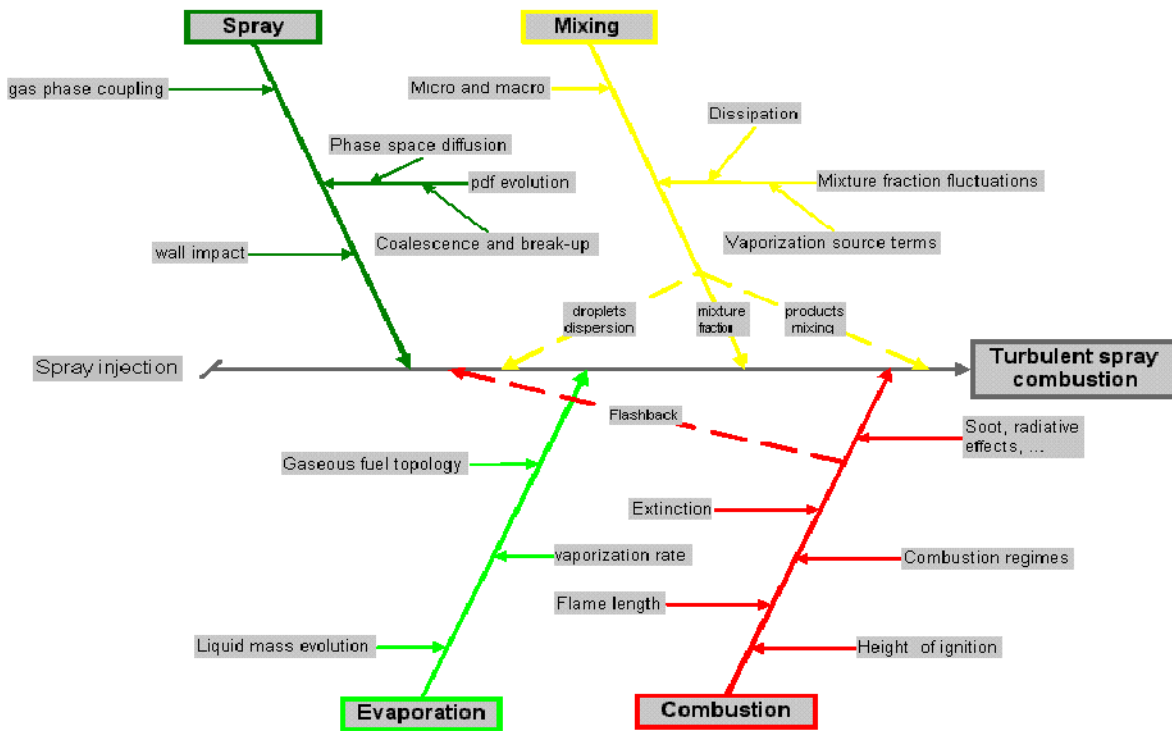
Spray

Mixing

gas phase coupling

Micro and macro

Dissipation

Phase space diffusion

pdf evolution

Mixture fraction fluctuations

wall impact

Coalescence and break-up

Vaporization source terms

droplets dispersion

mixture fraction

products mixing

Spray injection

Turbulent spray combustion

Flashback

Soot, radiative effects, ...

Gaseous fuel topology

Extinction

vaporization rate

Combustion regimes

Flame length

Liquid mass evolution

Height of ignition

Evaporation

Combustion